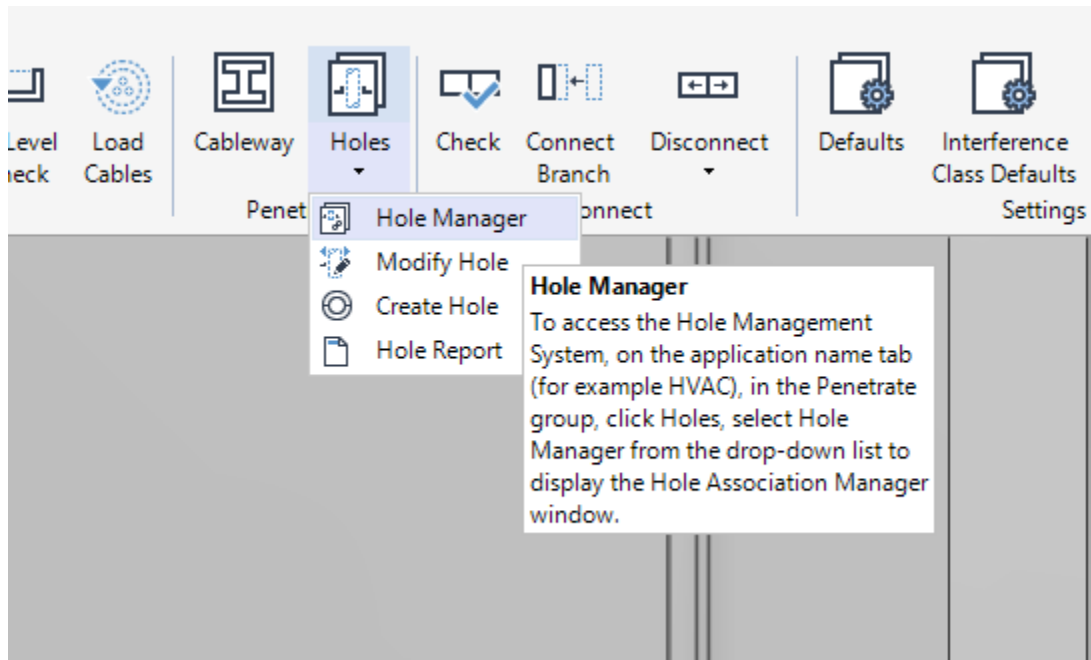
Level
neck

Load
Cables

Cableway

Holes

Check

Connect
Branch

Disconnect

Defaults

Interference
Class Defaults

Penet

onnect

Settings

Hole Manager

Modify Hole

Create Hole

Hole Report

Hole Manager
To access the Hole Management System, on the application name tab (for example HVAC), in the Penetrate group, click Holes, select Hole Manager from the drop-down list to display the Hole Association Manager window.